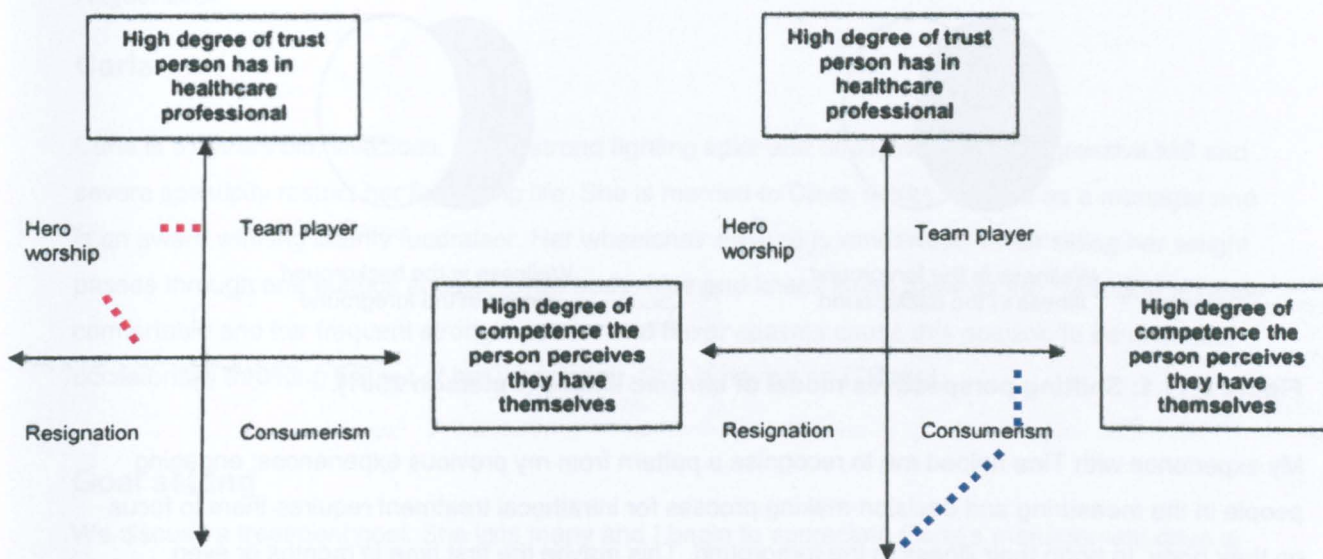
High degree of trust person has in healthcare professional

Hero worship

Team player

High degree of competence the person perceives they have themselves

Resignation

Consumerism

High degree of trust person has in healthcare professional

Hero worship

Team player

High degree of competence the person perceives they have themselves

Resignation

Consumerism